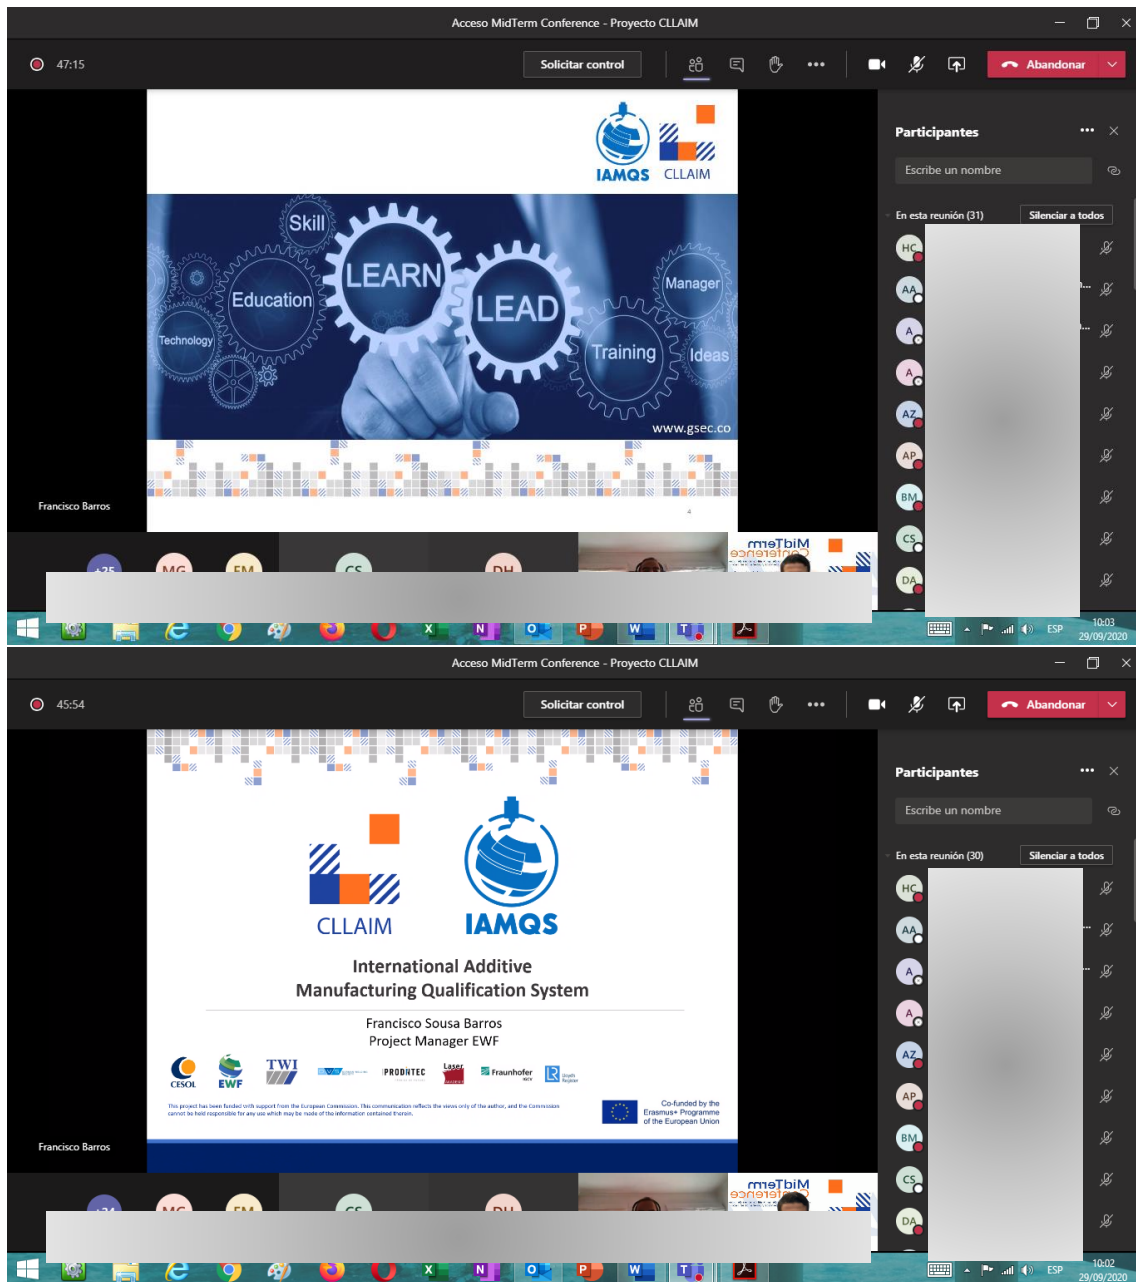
Acceso MidTerm Conference - Proyecto CLLAIM

47:15

Solicitar control

Abandonar

IAMQS CLLAIM

Skill

Education

LEARN

LEAD

Manager

Technology

Training

Ideas

www.gsec.co

Francisco Barros

Participantes

Escribe un nombre

En esta reunión (31)

Silenciar a todos

HC

AA

A

A

AZ

AP

BM

CS

DA

MidTerm Conference

ESP

10:03
29/09/2020

Acceso MidTerm Conference - Proyecto CLLAIM

45:54

Solicitar control

Abandonar

CLLAIM

IAMQS

International Additive Manufacturing Qualification System

Francisco Sousa Barros
Project Manager EWF

CESOL EWF TWI PRODINTEC Laser Fraunhofer

This project has been funded with support from the European Commission. This communication reflects the views only of the author, and the Commission cannot be held responsible for any use which may be made of the information contained therein.

Co-funded by the Erasmus+ Programme of the European Union

Francisco Barros

Participantes

Escribe un nombre

En esta reunión (30)

Silenciar a todos

HC

AA

A

A

AZ

AP

BM

CS

DA

MidTerm Conference

ESP

10:02
29/09/2020